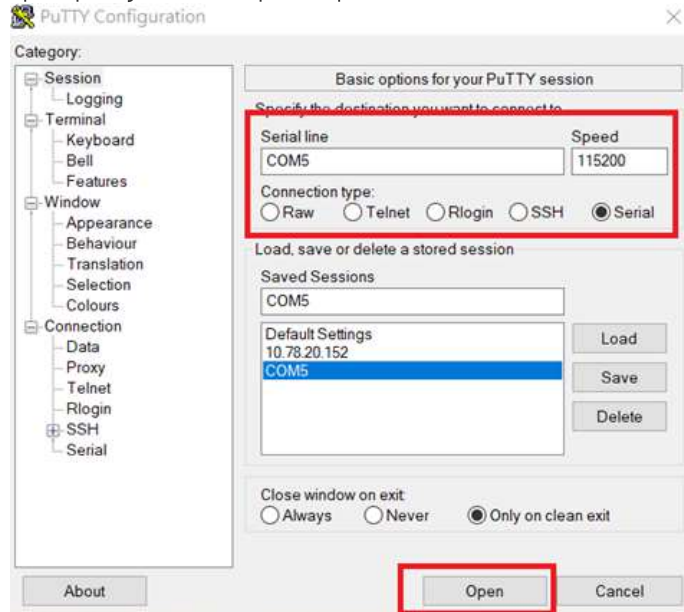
PuTTY Configuration

Category:

Session
Logging
Terminal
Keyboard
Bell
Features
Window
Appearance
Behaviour
Translation
Selection
Colours
Connection
Data
Proxy
Telnet
Rlogin
SSH
Serial

Basic options for your PuTTY session

Specify the destination you want to connect to

Serial line
COM5

Speed
115200

Connection type:
Raw Telnet Rlogin SSH Serial

Load, save or delete a stored session

Saved Sessions
COM5

Default Settings
10.78.20.152
COM5

Load
Save
Delete

Close window on exit:
Always Never Only on clean exit

About
Open
Cancel